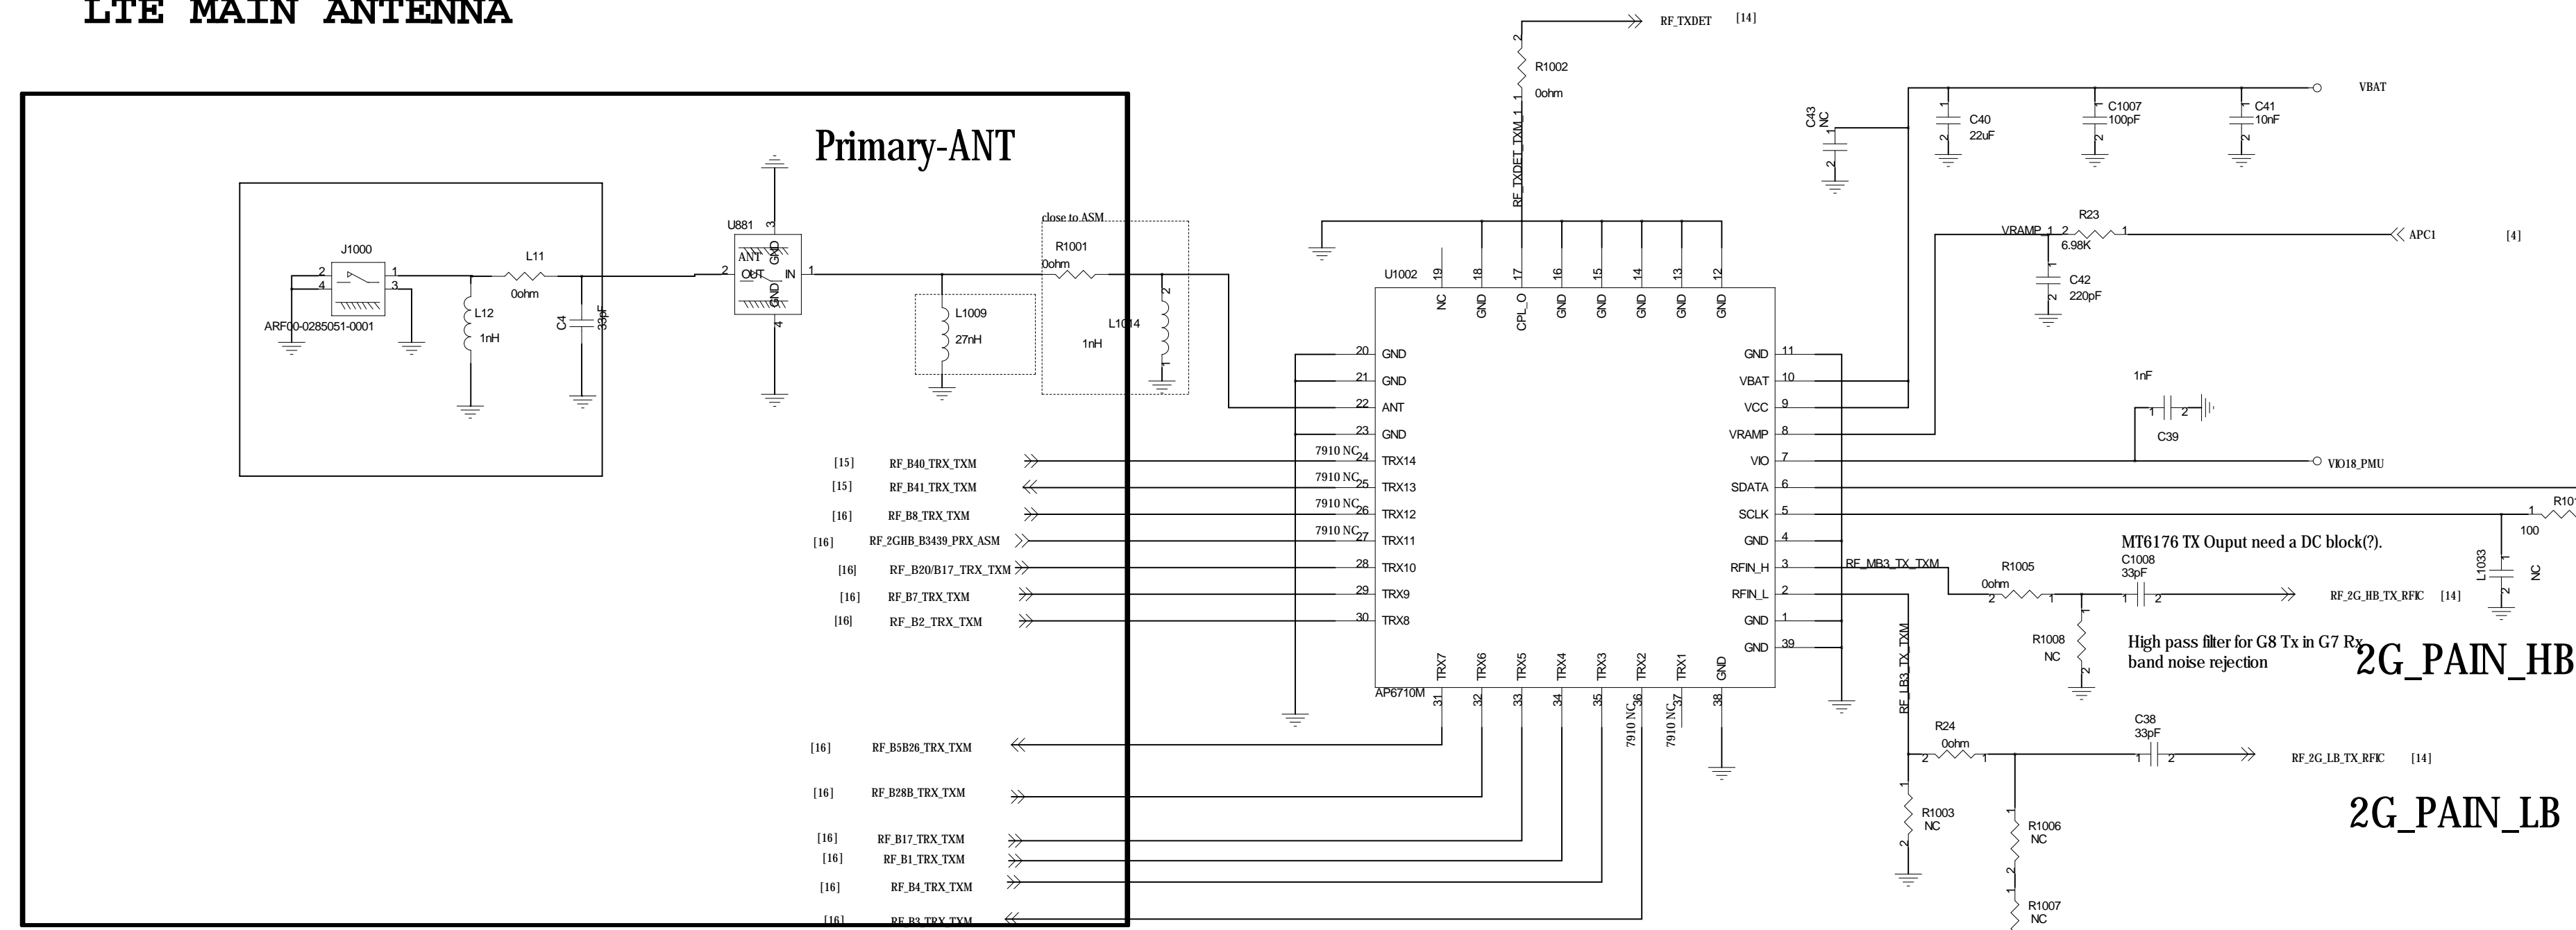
LTE MAIN ANTENNA

Primary-ANT

J1000
2
4
1
3
ARF00-0285051-0001
L11
0ohm
L12
1nH
C4
33pF
U881
ANT
OUT
IN
GND
GND
2
1
3
4
close to ASM
R1001
0ohm
L1009
27nH
L1014
1nH
2
1

RF_TXDET [14]
R1002
0ohm
RF_TXDET_TXM_1
2
1

U1002
19 NC
18 GND
17 CPL_O
16 GND
15 GND
14 GND
13 GND
12 GND
20 GND
21 GND
22 ANT
23 GND
7910 NC 24 TRX14
7910 NC 25 TRX13
7910 NC 26 TRX12
7910 NC 27 TRX11
28 TRX10
29 TRX9
30 TRX8
GND 11
VBAT 10
VCC 9
VRAMP 8
VIO 7
SDATA 6
SCLK 5
GND 4
RFIN_H 3
RFIN_L 2
GND 1
GND 39
TRX7 31
TRX6 32
TRX5 33
TRX4 34
TRX3 35
TRX2 36 7910 NC
TRX1 37 7910 NC
GND 38
AP6710M

[15] RF_B40_TRX_TXM
[15] RF_B41_TRX_TXM
[16] RF_B8_TRX_TXM
[16] RF_2GHB_B3439_PRX_ASM
[16] RF_B20/B17_TRX_TXM
[16] RF_B7_TRX_TXM
[16] RF_B2_TRX_TXM
[16] RF_B5B26_TRX_TXM
[16] RF_B28B_TRX_TXM
[16] RF_B17_TRX_TXM
[16] RF_B1_TRX_TXM
[16] RF_B4_TRX_TXM
[16] RF_B3_TRX_TXM

C43
NC
1
2
C40
22uF
C1007
100pF
C41
10nF
VBAT
R23
VRAMP_1 2
6.98K
1
APC1 [4]
C42
220pF
1nF
C39
VIO18_PMU
R10
100
L1033
NC
MT6176 TX Ouput need a DC block(?).
RF_MB3_TX_TXM
R1005
0ohm
C1008
33pF
RF_2G_HB_TX_RFIC [14]
R1008
NC
High pass filter for G8 Tx in G7 Rx band noise rejection
2G_PAIN_HB
RF_LB3_TX_TXM
R24
0ohm
C38
33pF
RF_2G_LB_TX_RFIC [14]
R1003
NC
R1006
NC
R1007
NC
2G_PAIN_LB